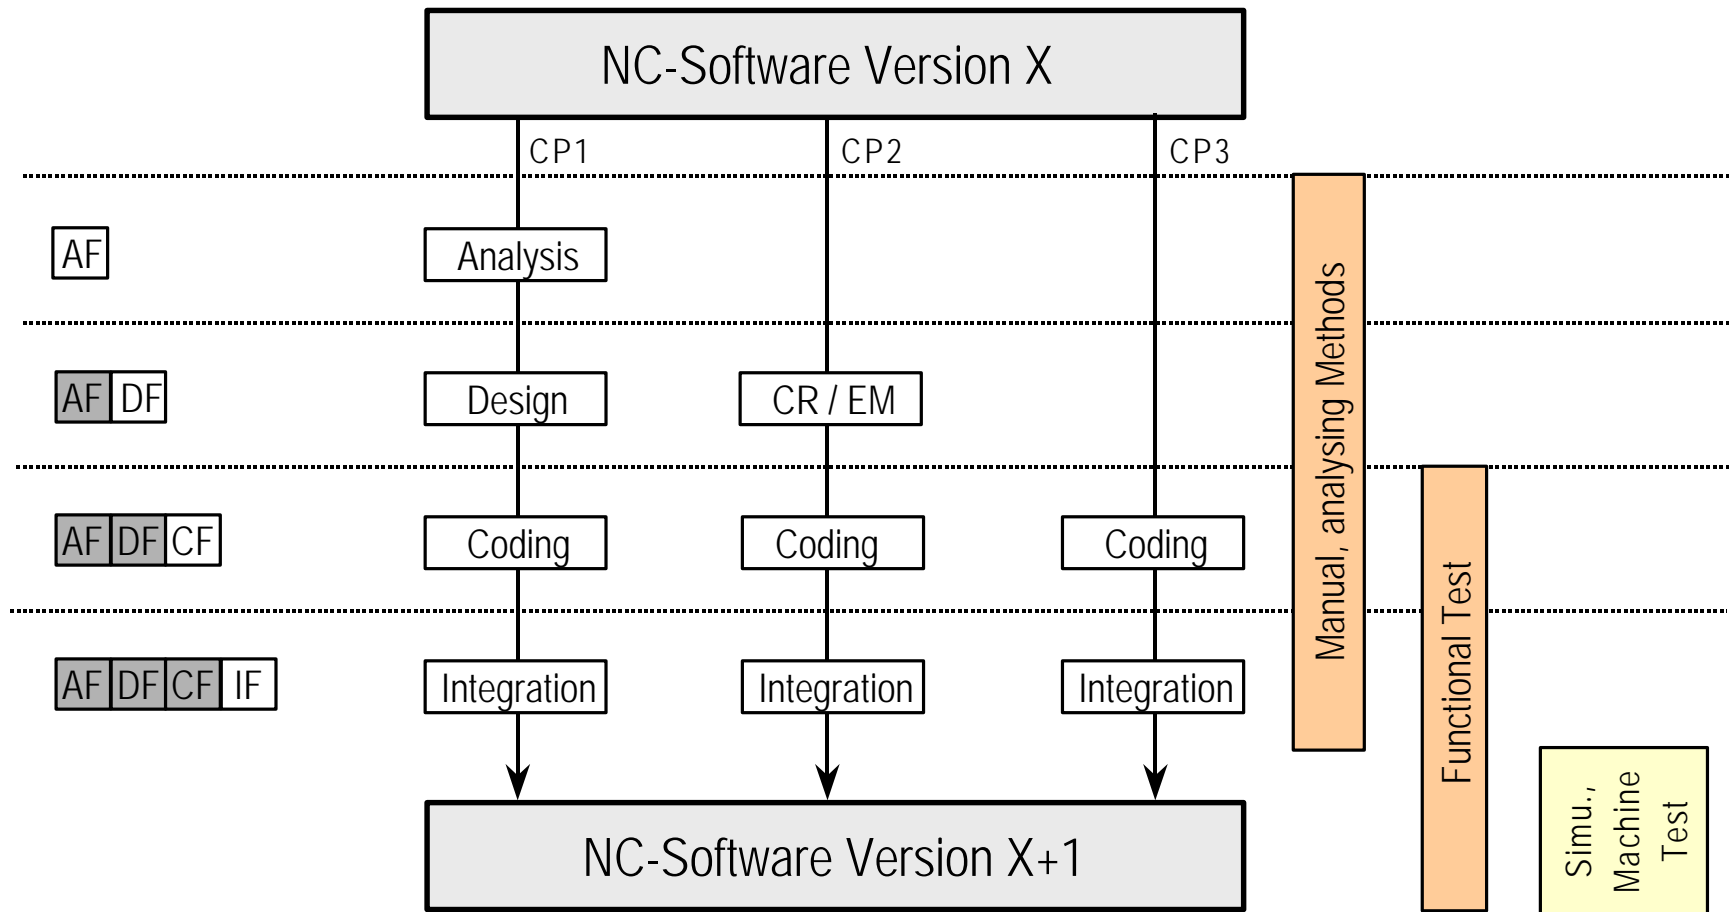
NC-Software Version X

CP1
CP2
CP3

AF
Analysis

AF DF
Design
CR / EM

AF DF CF
Coding
Coding
Coding

AF DF CF IF
Integration
Integration
Integration

NC-Software Version X+1

Manual, analysing Methods

Functional Test

Simu., Machine Test